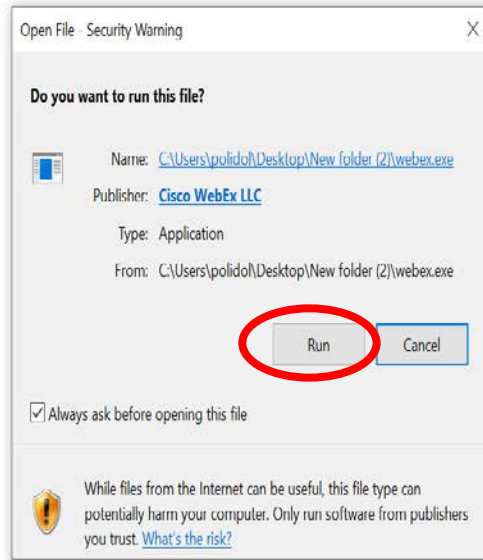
Open File - Security Warning

X

Do you want to run this file?

Name: C:\Users\polidol\Desktop\New folder (2)\webex.exe

Publisher: Cisco WebEx LLC

Type: Application

From: C:\Users\polidol\Desktop\New folder (2)\webex.exe

Run

Cancel

Always ask before opening this file

While files from the Internet can be useful, this file type can potentially harm your computer. Only run software from publishers you trust. What's the risk?